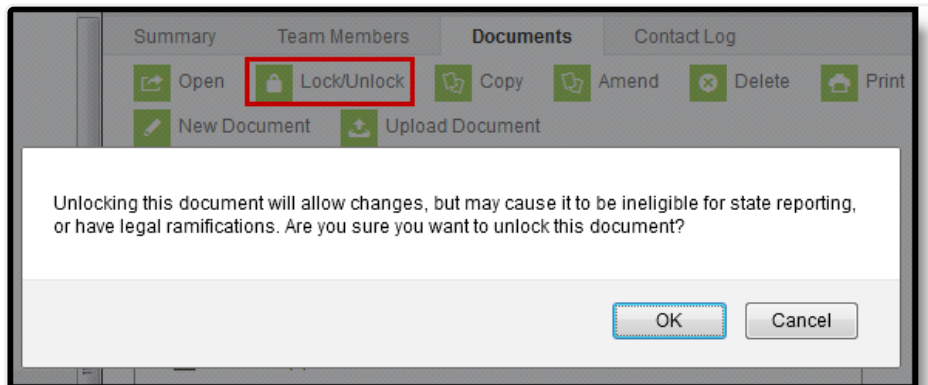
Summary Team Members Documents Contact Log

Open Lock/Unlock Copy Amend Delete Print

New Document Upload Document

Unlocking this document will allow changes, but may cause it to be ineligible for state reporting, or have legal ramifications. Are you sure you want to unlock this document?

OK Cancel